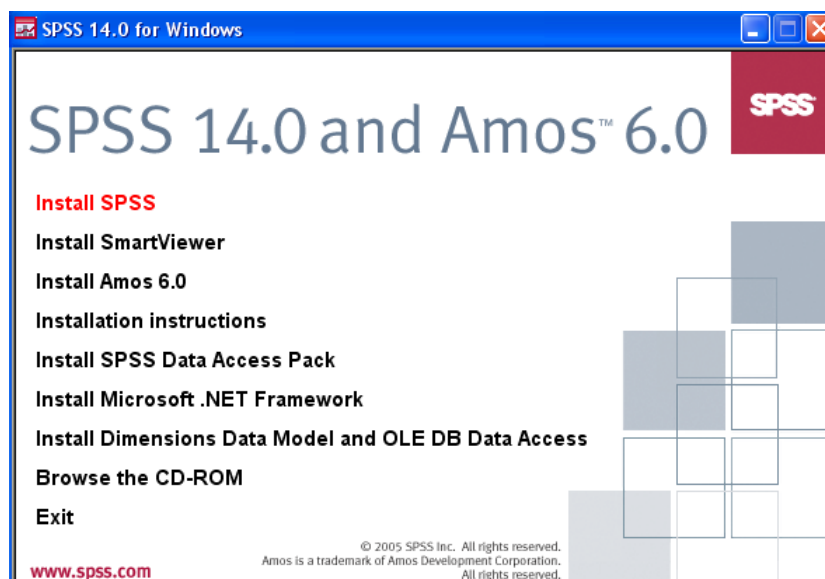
SPSS 14.0 for Windows

SPSS 14.0 and Amos™ 6.0

SPSS

Install SPSS

Install SmartViewer

Install Amos 6.0

Installation instructions

Install SPSS Data Access Pack

Install Microsoft .NET Framework

Install Dimensions Data Model and OLE DB Data Access

Browse the CD-ROM

Exit

© 2005 SPSS Inc. All rights reserved.
Amos is a trademark of Amos Development Corporation.
All rights reserved.

www.spss.com